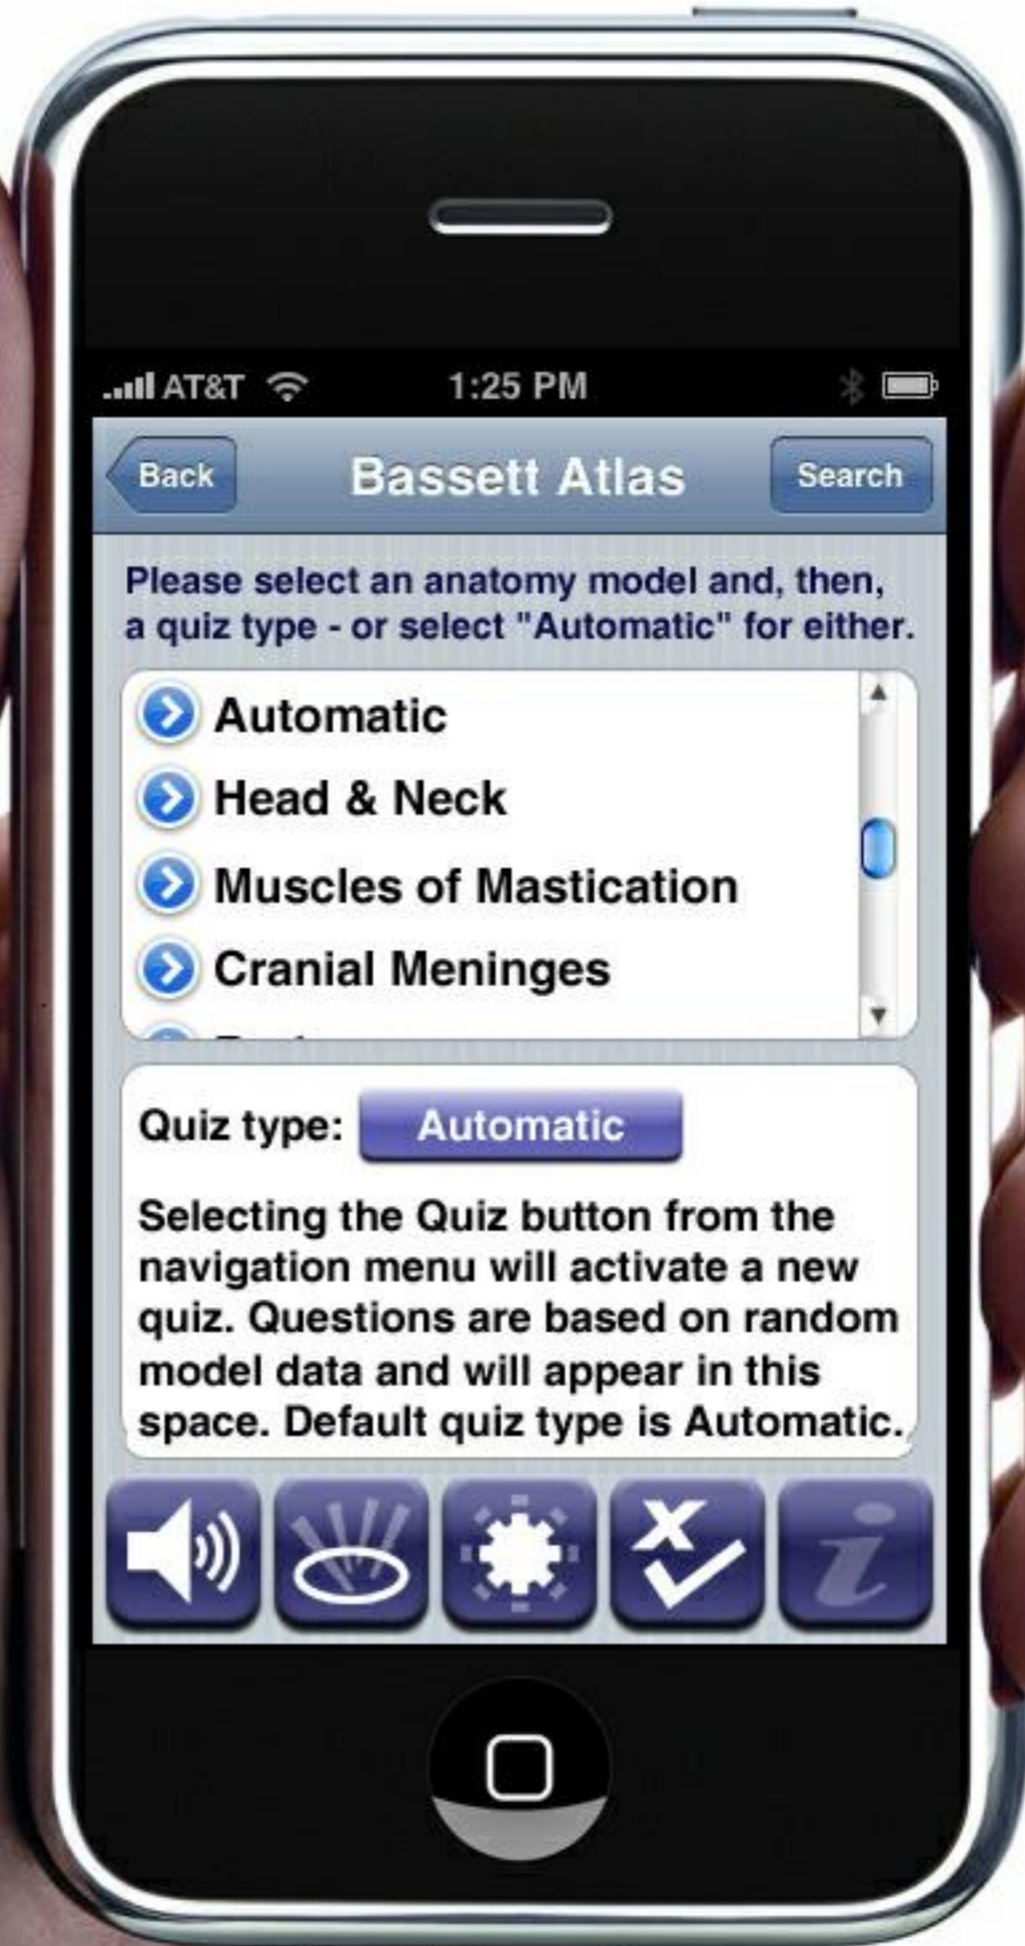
AT&T 1:25 PM

Back Bassett Atlas Search

Please select an anatomy model and, then, a quiz type - or select "Automatic" for either.

Automatic
Head & Neck
Muscles of Mastication
Cranial Meninges
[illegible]

Quiz type: Automatic

Selecting the Quiz button from the navigation menu will activate a new quiz. Questions are based on random model data and will appear in this space. Default quiz type is Automatic.

i